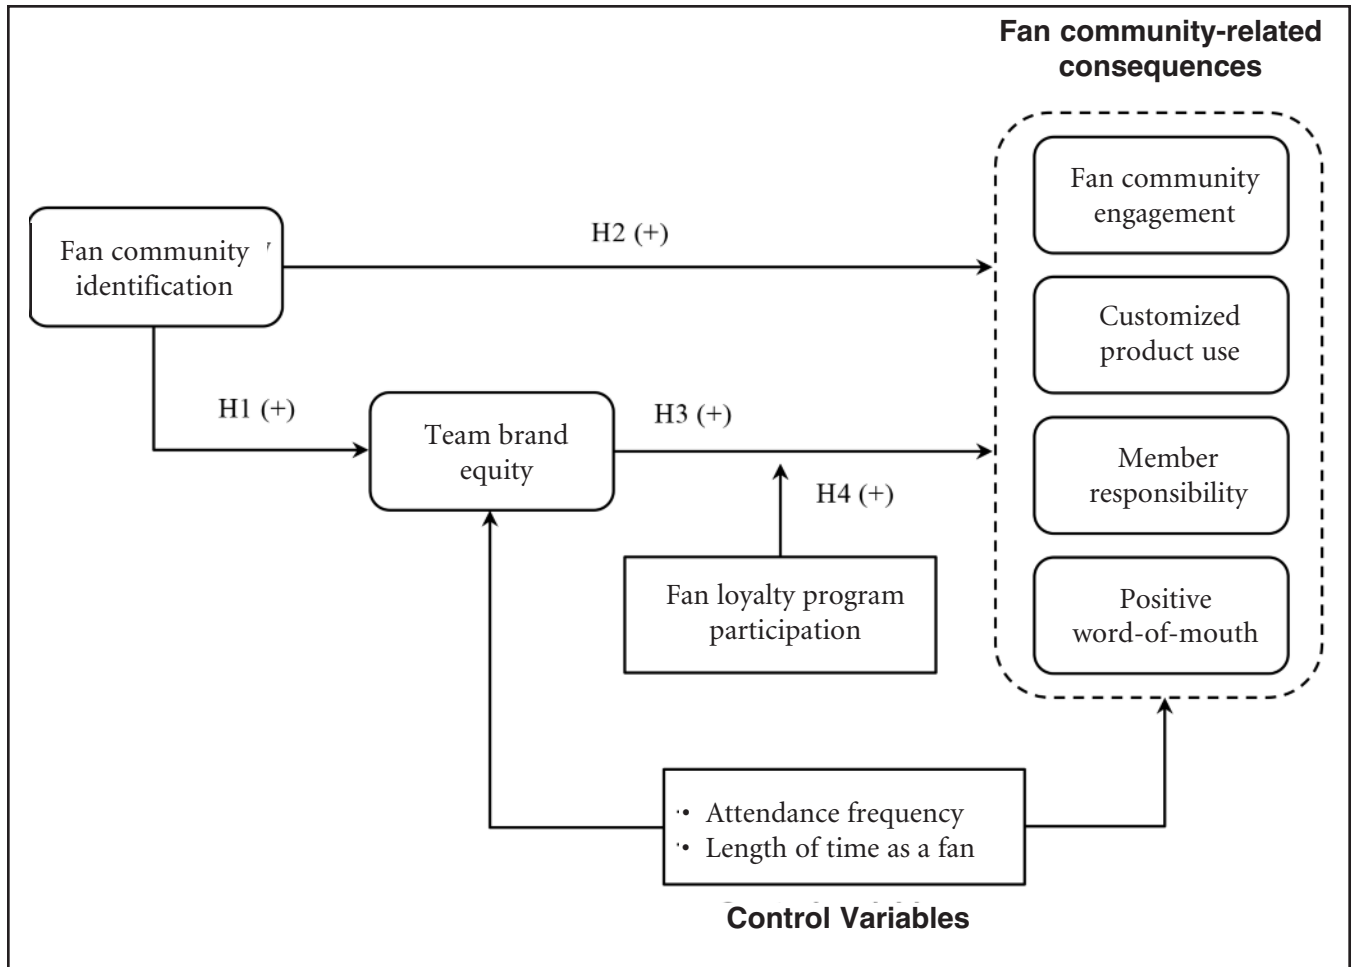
Fan community-related consequences

Fan community identification

H2 (+)

Fan community engagement

Customized product use

Member responsibility

Positive word-of-mouth

H1 (+)

Team brand equity

H3 (+)

H4 (+)

Fan loyalty program participation

• Attendance frequency
• Length of time as a fan

Control Variables